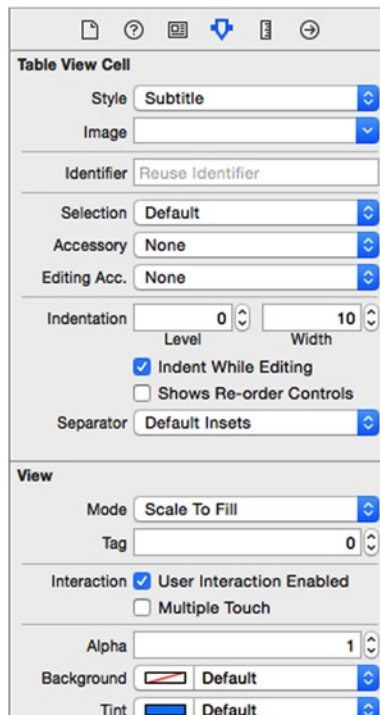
Table View Cell

Style Subtitle

Image

Identifier Reuse Identifier

Selection Default

Accessory None

Editing Acc. None

Indentation 0 10

Level Width

Indent While Editing

Shows Re-order Controls

Separator Default Insets

View

Mode Scale To Fill

Tag 0

Interaction User Interaction Enabled

Multiple Touch

Alpha 1

Background Default

Tint Default